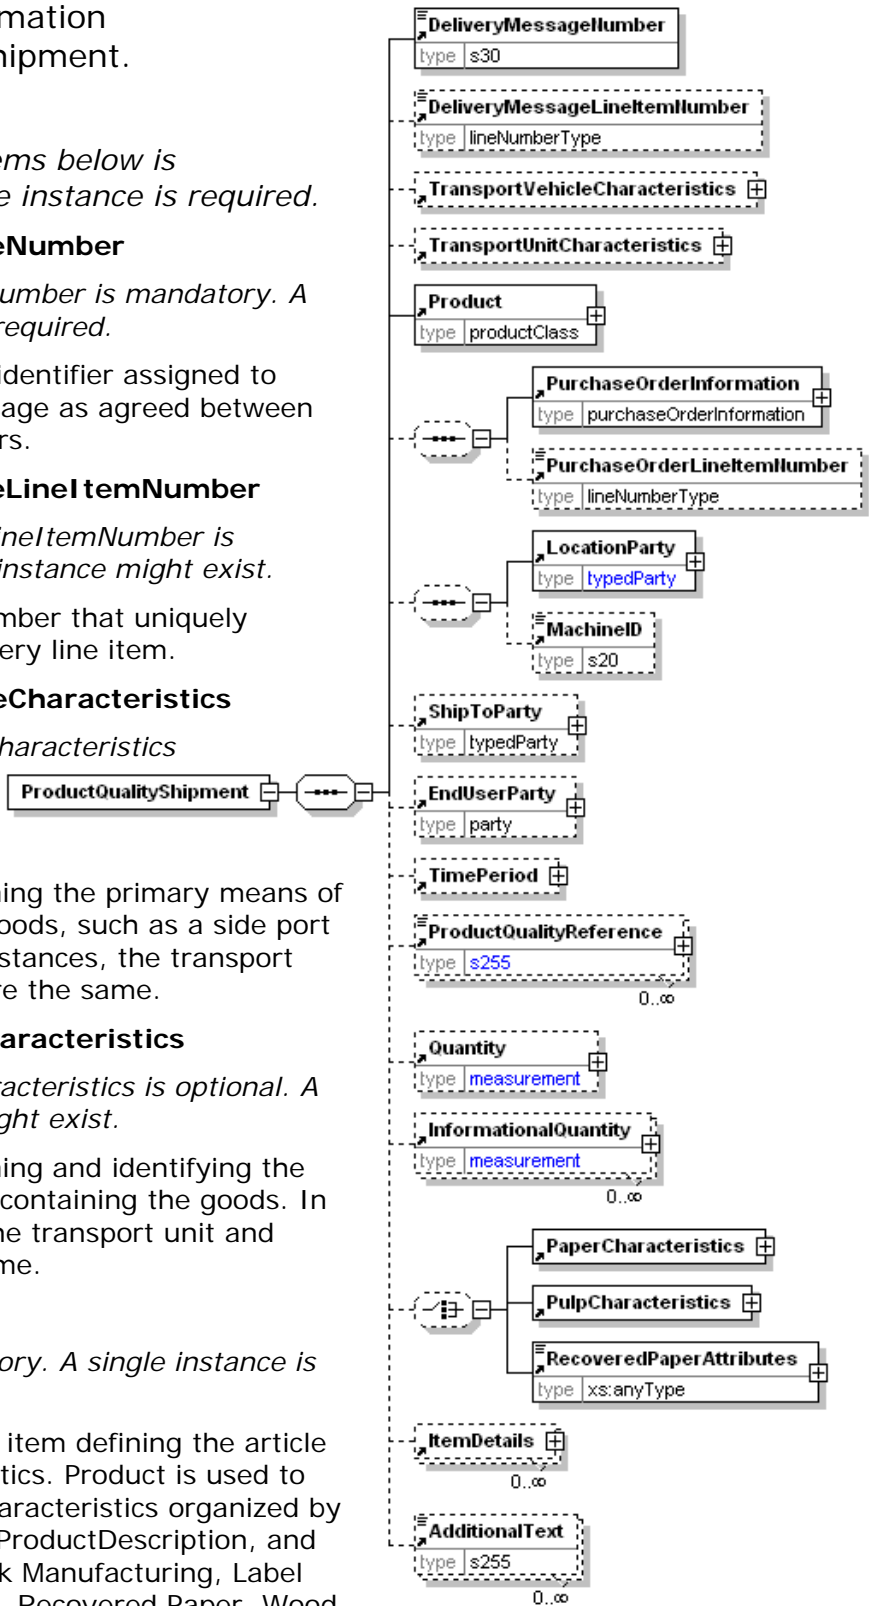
mation
hipment.

ems below is
e instance is required.

eNumber

umber is mandatory. A
required.

identifier assigned to
age as agreed between
rs.

eLineItemNumber

LineItemNumber is
instance might exist.

mber that uniquely
ery line item.

eCharacteristics

haracteristics

ning the primary means of
oods, such as a side port
stances, the transport
re the same.

aracteristics

acteristics is optional. A
ght exist.

ning and identifying the
containing the goods. In
he transport unit and
me.

ory. A single instance is

item defining the article
tics. Product is used to
aracteristics organized by
ProductDescription, and
k Manufacturing, Label
Recovered Paper, Wood

DeliveryMessageNumber
type s30
DeliveryMessageLineItemNumber
type lineNumberType
TransportVehicleCharacteristics
TransportUnitCharacteristics
Product
type productClass
PurchaseOrderInformation
type purchaseOrderInformation
PurchaseOrderLineItemNumber
type lineNumberType
LocationParty
type typedParty
MachineID
type s20
ProductQualityShipment
ShipToParty
type typedParty
EndUserParty
type party
TimePeriod
ProductQualityReference
type s255
0..∞
Quantity
type measurement
InformationalQuantity
type measurement
0..∞
PaperCharacteristics
PulpCharacteristics
RecoveredPaperAttributes
type xs:anyType
ItemDetails
0..∞
AdditionalText
type s255
0..∞